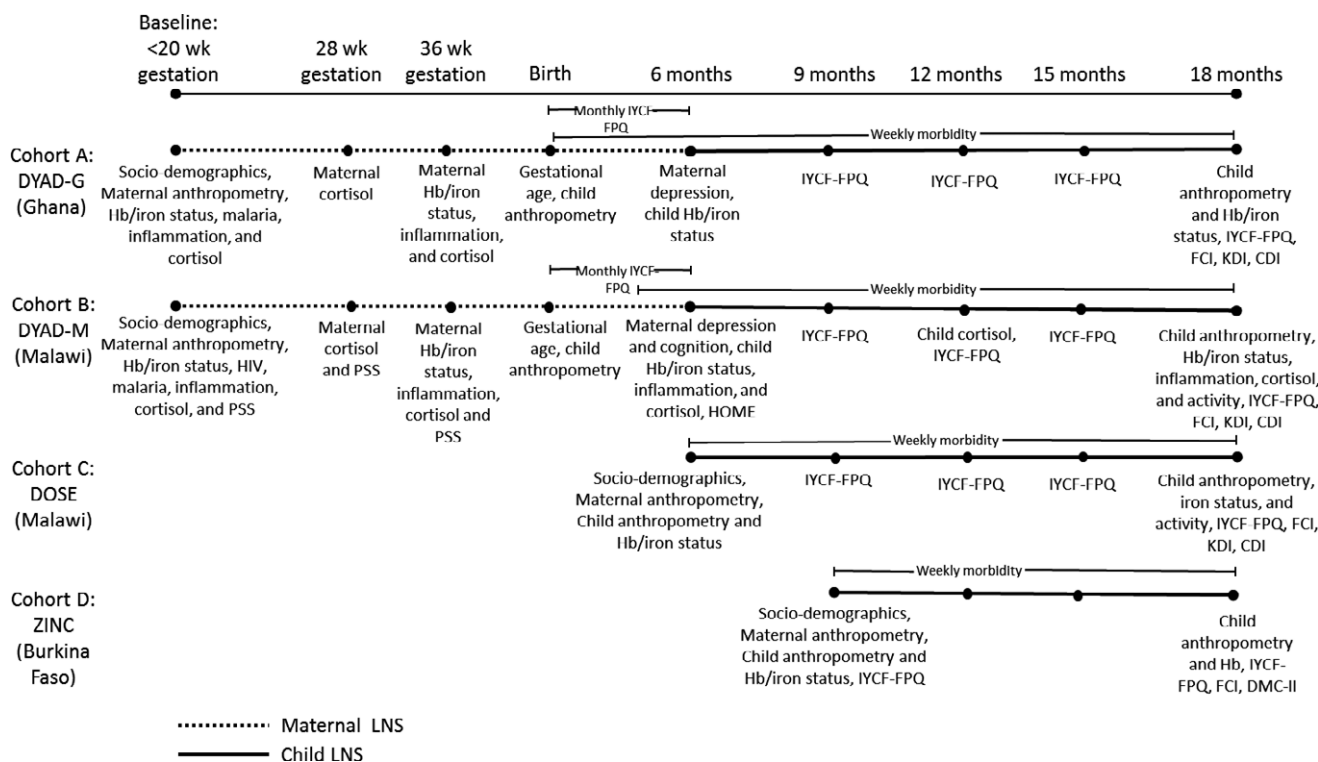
Baseline: <20 wk gestation

28 wk gestation

36 wk gestation

Birth

6 months

9 months

12 months

15 months

18 months

Monthly IYCF-FPQ

Weekly morbidity

Cohort A: DYAD-G (Ghana)

Socio demographics, Maternal anthropometry, Hb/iron status, malaria, inflammation, and cortisol

Maternal cortisol

Maternal Hb/iron status, inflammation, and cortisol

Gestational age, child anthropometry

Maternal depression, child Hb/iron status

IYCF-FPQ

IYCF-FPQ

IYCF-FPQ

Child anthropometry and Hb/iron status, IYCF-FPQ, FCI, KDI, CDI

Monthly IYCF-FPQ

Weekly morbidity

Cohort B: DYAD-M (Malawi)

Socio demographics, Maternal anthropometry, Hb/iron status, HIV, malaria, inflammation, cortisol, and PSS

Maternal cortisol and PSS

Maternal Hb/iron status, inflammation, cortisol and PSS

Gestational age, child anthropometry

Maternal depression and cognition, child Hb/iron status, inflammation, and cortisol, HOME

IYCF-FPQ

Child cortisol, IYCF-FPQ

IYCF-FPQ

Child anthropometry, Hb/iron status, inflammation, cortisol, and activity, IYCF-FPQ, FCI, KDI, CDI

Weekly morbidity

Cohort C: DOSE (Malawi)

Socio-demographics, Maternal anthropometry, Child anthropometry and Hb/iron status

IYCF-FPQ

IYCF-FPQ

IYCF-FPQ

Child anthropometry, iron status, and activity, IYCF-FPQ, FCI, KDI, CDI

Weekly morbidity

Cohort D: ZINC (Burkina Faso)

Socio-demographics, Maternal anthropometry, Child anthropometry and Hb/iron status, IYCF-FPQ

Child anthropometry and Hb, IYCF-FPQ, FCI, DMC-II

Maternal LNS

Child LNS